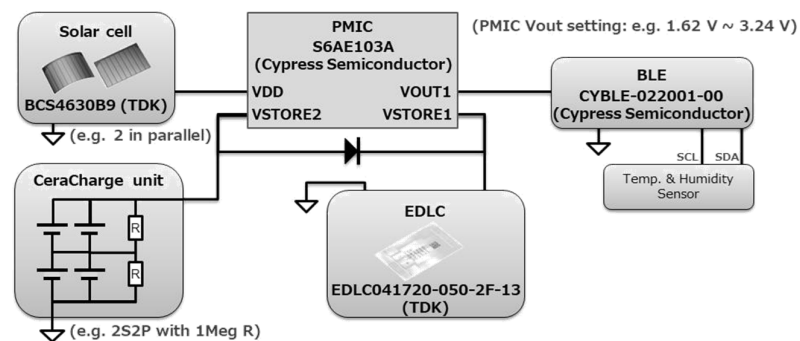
Solar cell

BCS4630B9 (TDK)

(e.g. 2 in parallel)

PMIC
S6AE103A
(Cypress Semiconductor)

VDD
VSTORE2
VOUT1
VSTORE1

(PMIC Vout setting: e.g. 1.62 V ~ 3.24 V)

BLE
CYBLE-022001-00
(Cypress Semiconductor)

SCL
SDA

Temp. & Humidity Sensor

CeraCharge unit

R

R

(e.g. 2S2P with 1Meg R)

EDLC

EDLC041720-050-2F-13
(TDK)